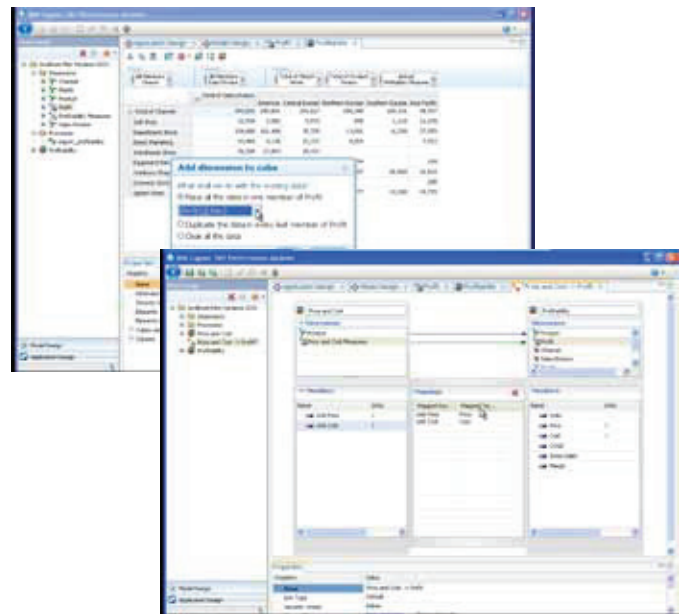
Add dimension to cube

What shall we do with the existing data?

Place all the data in one member of Profit

Duplicate the data in every leaf member of Profit

Clear all the data

Dimensions

Measures

Mapping

Properties

Model Design

Application Design